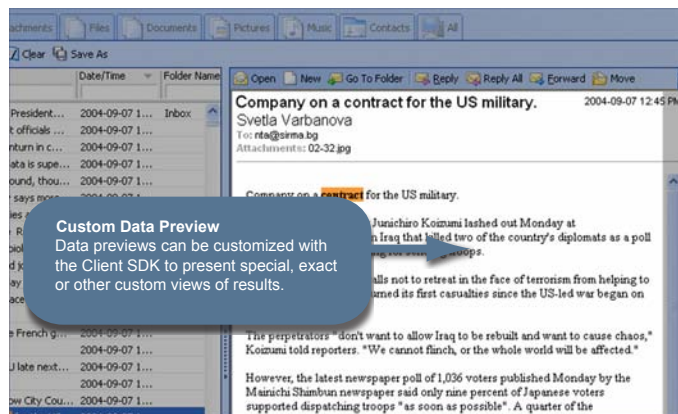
achments | Files | Documents | Pictures | Music | Contacts | All

Clear | Save As

| | Date/Time | Folder Name |
|---|---|---|
| President... | 2004-09-07 1... | Inbox |
| t officials ... | 2004-09-07 1... | |
| nturn in c... | 2004-09-07 1... | |
| ata is supe... | 2004-09-07 1... | |
| ound, thou... | 2004-09-07 1... | |
| says more | | |
| e French g... | 2004-09-07 1... | |
| | 2004-09-07 1... | |
| J late next... | 2004-09-07 1... | |
| | 2004-09-07 1... | |
| ow City Cou... | 2004-09-07 1... | |

Open | New | Go To Folder | Reply | Reply All | Forward | Move

Company on a contract for the US military.
2004-09-07 12:45 PM
Svetla Varbanova
To: nta@sirma.bg
Attachments: 02-32.jpg

Company on a contract for the US military.

Junichiro Koizumi lashed out Monday at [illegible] Iraq that killed two of the country's diplomats as a poll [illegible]oops.

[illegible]alls not to retreat in the face of terrorism from helping to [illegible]umed its first casualties since the US-led war began on

Custom Data Preview
Data previews can be customized with the Client SDK to present special, exact or other custom views of results.

The perpetrators "don't want to allow Iraq to be rebuilt and want to cause chaos," Koizumi told reporters. "We cannot flinch, or the whole world will be affected."

However, the latest newspaper poll of 1,036 voters published Monday by the Mainichi Shimbun newspaper said only nine percent of Japanese voters supported dispatching troops "as soon as possible". A quarter of the